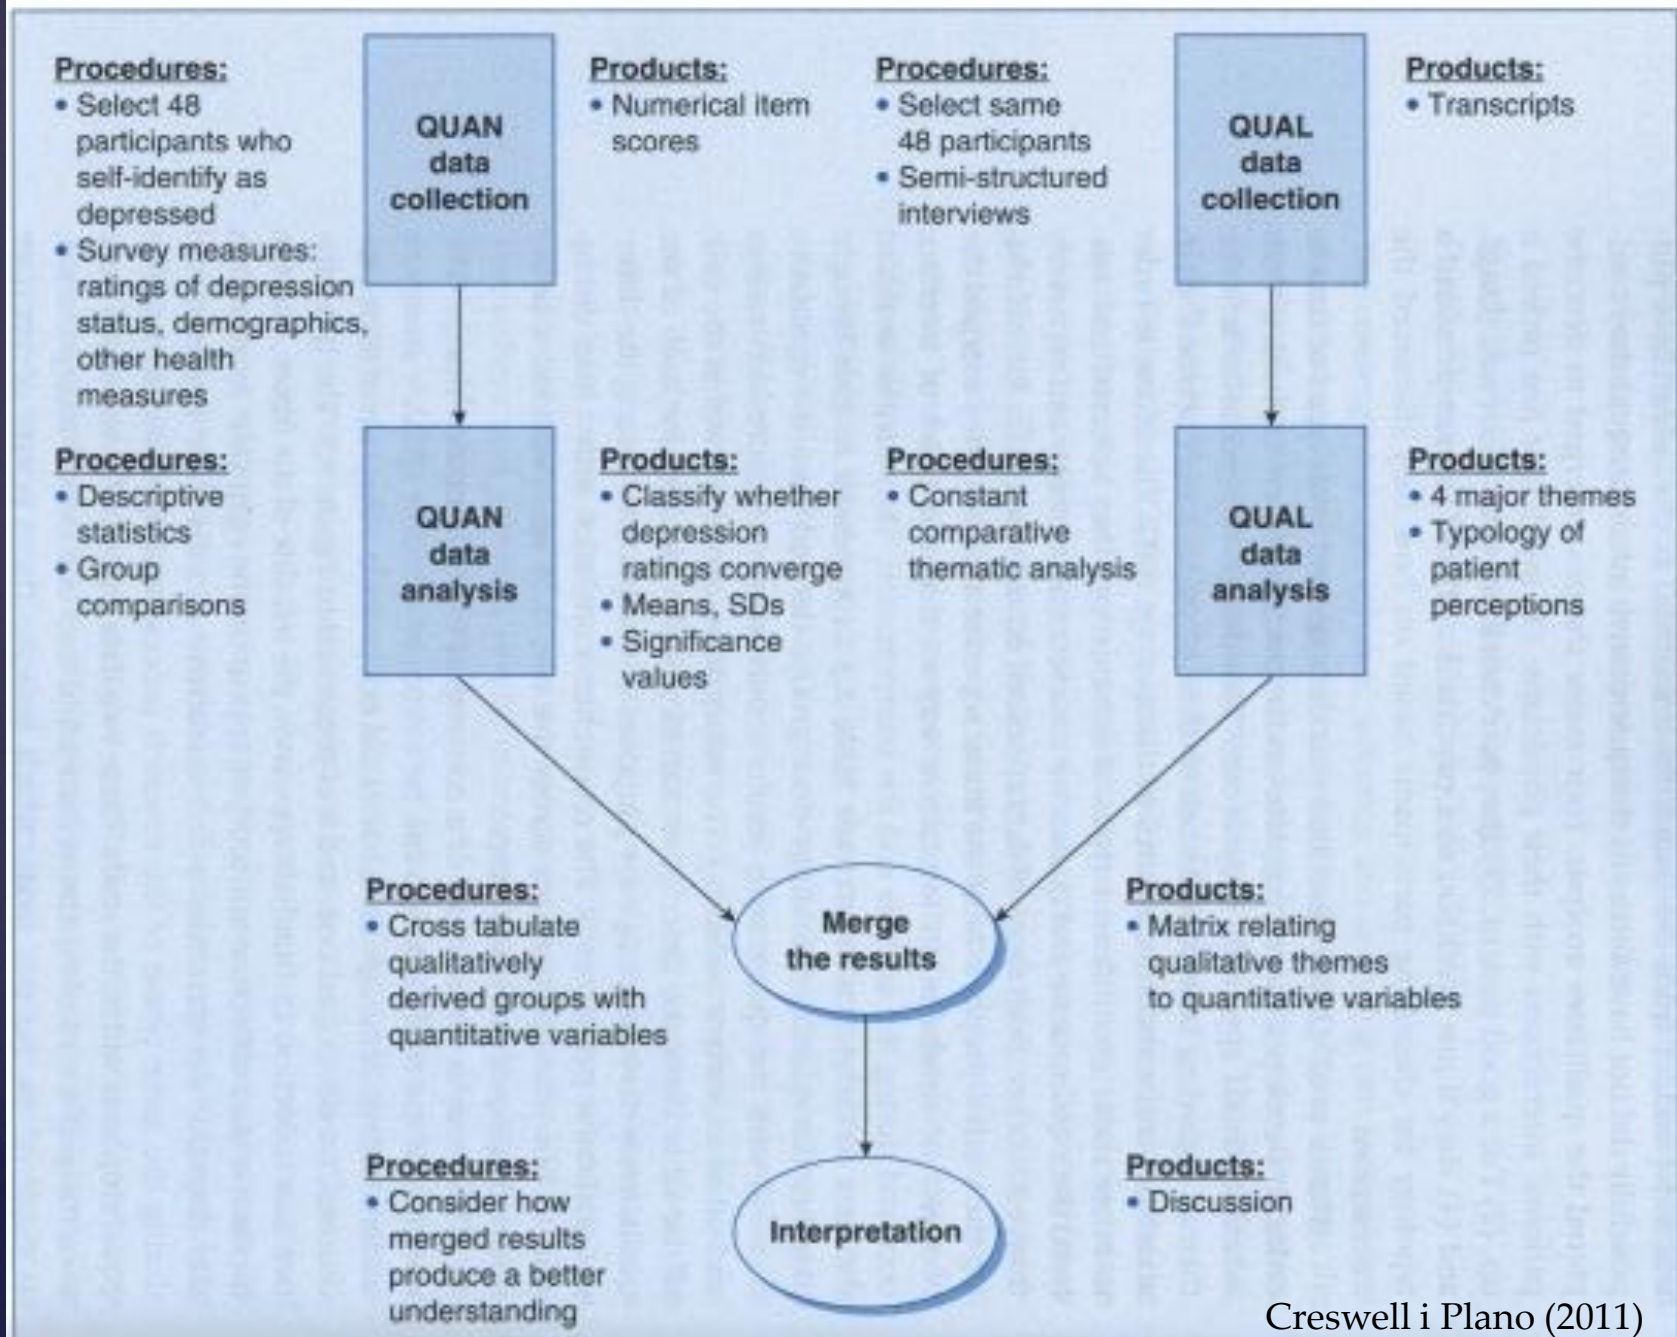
Procedures:
• Select 48 participants who self-identify as depressed
• Survey measures: ratings of depression status, demographics, other health measures

QUAN data collection

Products:
• Numerical item scores

Procedures:
• Select same 48 participants
• Semi-structured interviews

QUAL data collection

Products:
• Transcripts

Procedures:
• Descriptive statistics
• Group comparisons

QUAN data analysis

Products:
• Classify whether depression ratings converge
• Means, SDs
• Significance values

Procedures:
• Constant comparative thematic analysis

QUAL data analysis

Products:
• 4 major themes
• Typology of patient perceptions

Procedures:
• Cross tabulate qualitatively derived groups with quantitative variables

Merge the results

Products:
• Matrix relating qualitative themes to quantitative variables

Procedures:
• Consider how merged results produce a better understanding

Interpretation

Products:
• Discussion

Creswell i Plano (2011)